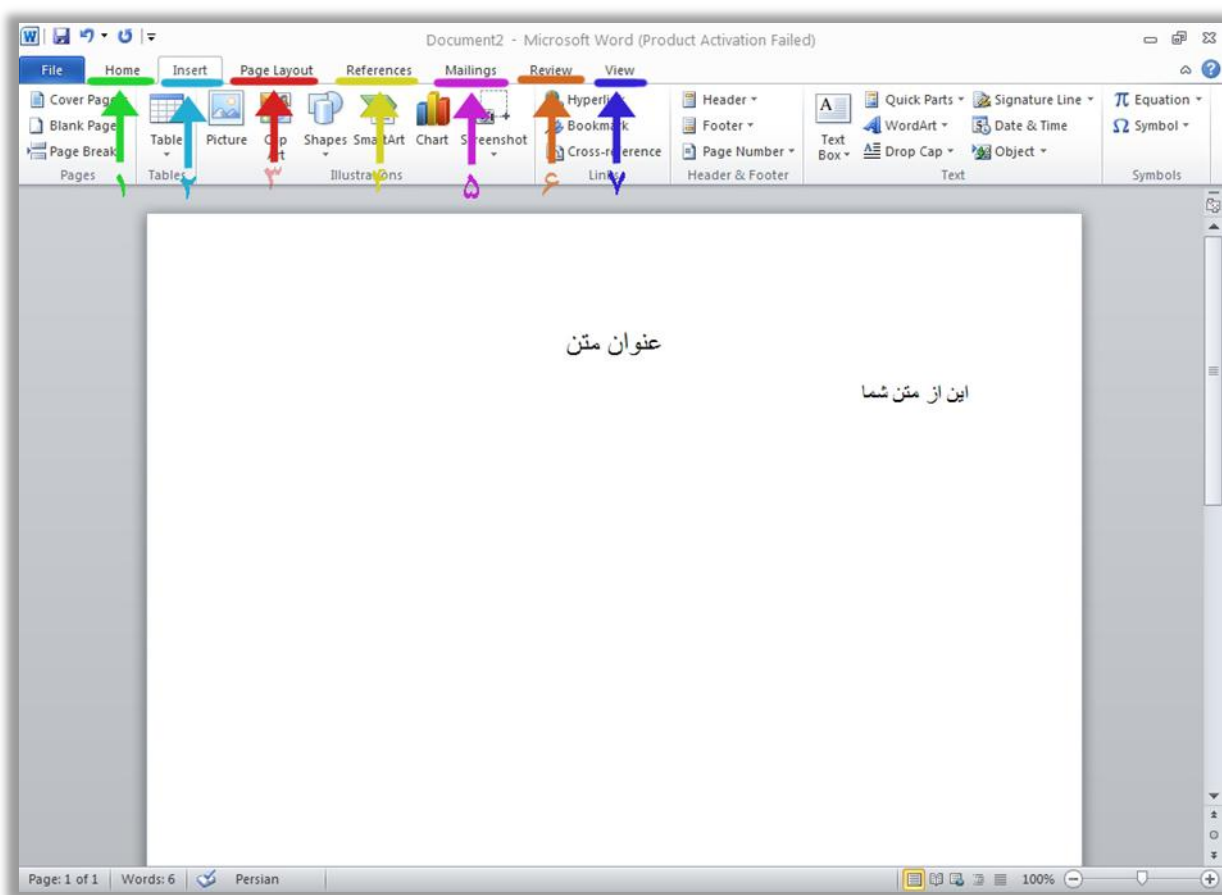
Document2 - Microsoft Word (Product Activation Failed)

File Home Insert Page Layout References Mailings Review View

Cover Page
Blank Page
Page Break
Pages

Table
Tables

Picture Clip Art Shapes SmartArt Chart Screenshot
Illustrations

Hyperlink
Bookmark
Cross-reference
Links

Header
Footer
Page Number
Header & Footer

Text Box
Quick Parts
WordArt
Drop Cap
Signature Line
Date & Time
Object
Text

Equation
Symbol
Symbols

۱ ۲ ۳ ۴ ۵ ۶ ۷

عنوان متن

این از متن شما

Page: 1 of 1 | Words: 6 | Persian | 100%